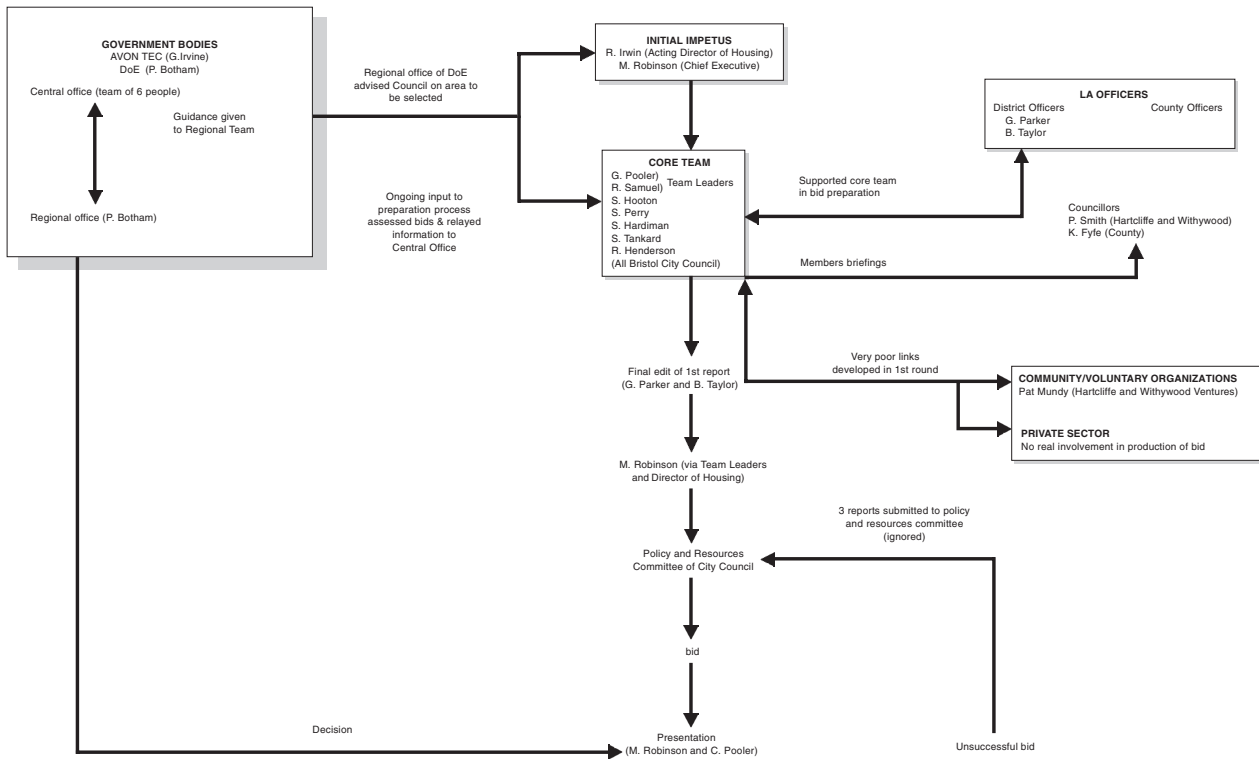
GOVERNMENT BODIES
AVON TEC (G.Irvine)
DoE (P. Botham)

Central office (team of 6 people)

Guidance given to Regional Team

Regional office (P. Botham)

Regional office of DoE advised Council on area to be selected

Ongoing input to preparation process assessed bids & relayed information to Central Office

INITIAL IMPETUS
R. Irwin (Acting Director of Housing)
M. Robinson (Chief Executive)

CORE TEAM
G. Pooler)
R. Samuel) Team Leaders
S. Hooton
S. Perry
S. Hardiman
S. Tankard
R. Henderson
(All Bristol City Council)

Supported core team in bid preparation

LA OFFICERS
District Officers
G. Parker
B. Taylor
County Officers

Councillors
P. Smith (Hartcliffe and Withywood)
K. Fyfe (County)

Members briefings

Very poor links developed in 1st round

COMMUNITY/VOLUNTARY ORGANIZATIONS
Pat Mundy (Hartcliffe and Withywood Ventures)

PRIVATE SECTOR
No real involvement in production of bid

Final edit of 1st report
(G. Parker and B. Taylor)

M. Robinson (via Team Leaders and Director of Housing)

3 reports submitted to policy and resources committee (ignored)

Policy and Resources Committee of City Council

bid

Decision

Presentation
(M. Robinson and C. Pooler)

Unsuccessful bid